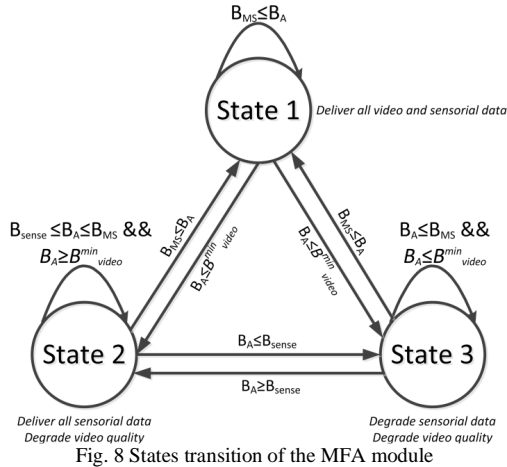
$B_{MS} \leq B_A$

State 1

Deliver all video and sensorial data

$B_{sense} \leq B_A \leq B_{MS}$ &&

$B_A \geq B^{min}_{video}$

$B_{MS} \leq B_A$

$B_A \leq B^{min}_{video}$

$B_A \leq B^{min}_{video}$

$B_{MS} \leq B_A$

$B_A \leq B_{MS}$ &&

$B_A \leq B^{min}_{video}$

State 2

$B_A \leq B_{sense}$

State 3

$B_A \geq B_{sense}$

Deliver all sensorial data
Degrade video quality

Degrade sensorial data
Degrade video quality

Fig. 8 States transition of the MFA module